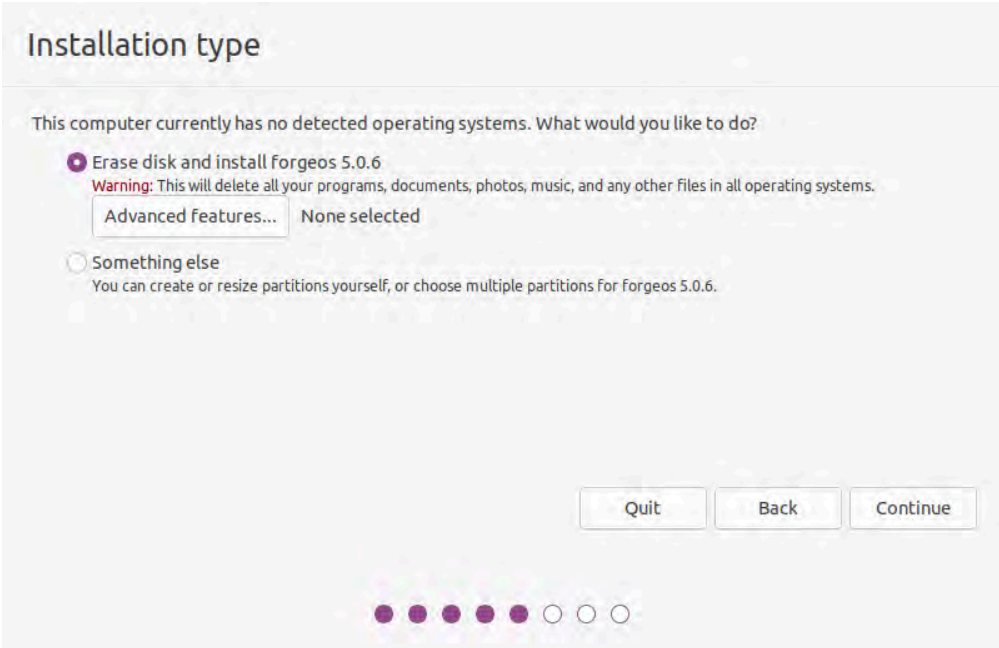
Installation type

This computer currently has no detected operating systems. What would you like to do?

Erase disk and install forgeos 5.0.6
Warning: This will delete all your programs, documents, photos, music, and any other files in all operating systems.

Advanced features... None selected

Something else
You can create or resize partitions yourself, or choose multiple partitions for forgeos 5.0.6.

Quit Back Continue